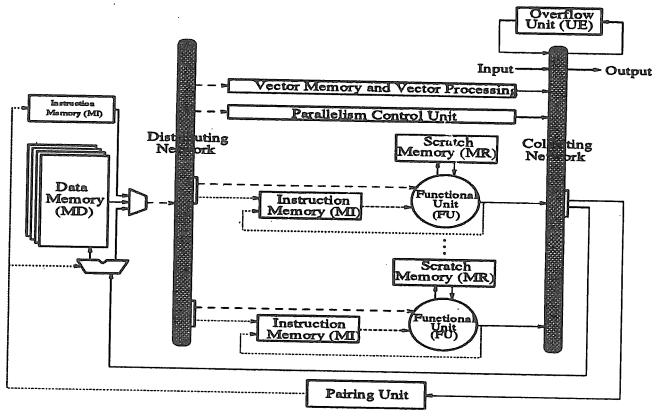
Overflow Unit (UE)

Input

Output

Vector Memory and Vector Processing

Parallelism Control Unit

Instruction Memory (MI)

Distributing Network

Collecting Network

Data Memory (MD)

Scratch Memory (MR)

Instruction Memory (MI)

Functional Unit (FU)

Scratch Memory (MR)

Instruction Memory (MI)

Functional Unit (FU)

Pairing Unit